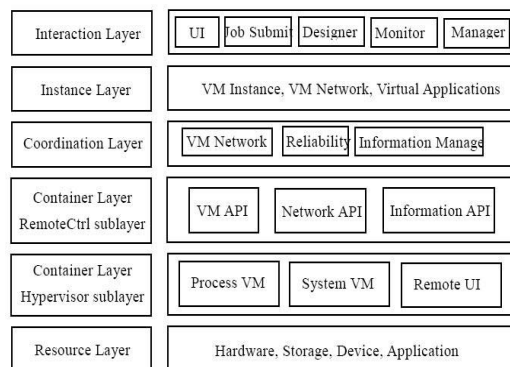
Interaction Layer

UI

Job Submit

Designer

Monitor

Manager

Instance Layer

VM Instance, VM Network, Virtual Applications

Coordination Layer

VM Network

Reliability

Information Manage

Container Layer RemoteCtrl sublayer

VM API

Network API

Information API

Container Layer Hypervisor sublayer

Process VM

System VM

Remote UI

Resource Layer

Hardware, Storage, Device, Application